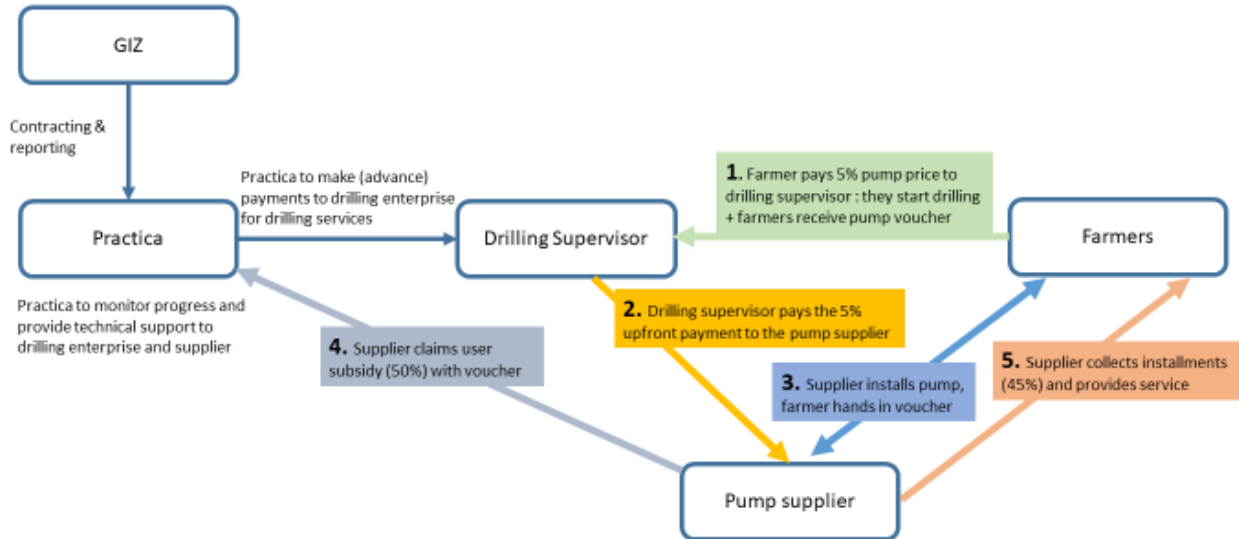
GIZ

Contracting & reporting

Practica

Practica to make (advance) payments to drilling enterprise for drilling services

Drilling Supervisor

1. Farmer pays 5% pump price to drilling supervisor : they start drilling + farmers receive pump voucher

Farmers

Practica to monitor progress and provide technical support to drilling enterprise and supplier

2. Drilling supervisor pays the 5% upfront payment to the pump supplier

4. Supplier claims user subsidy (50%) with voucher

3. Supplier installs pump, farmer hands in voucher

5. Supplier collects installments (45%) and provides service

Pump supplier